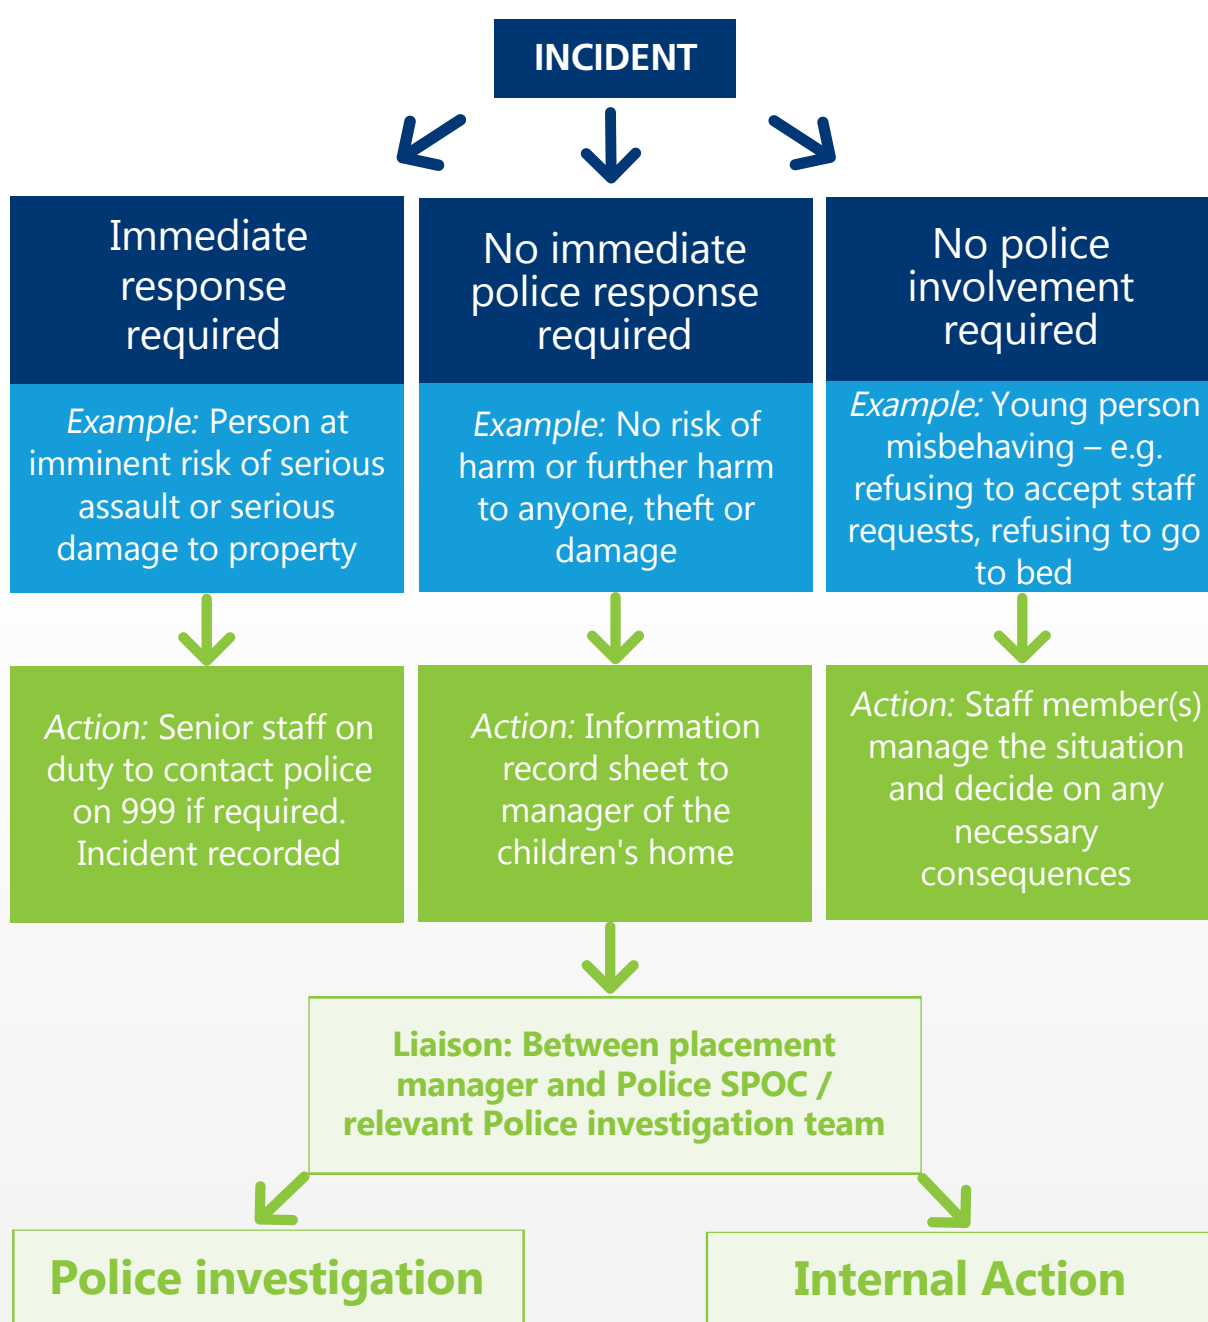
INCIDENT

Immediate response required

Example: Person at imminent risk of serious assault or serious damage to property

Action: Senior staff on duty to contact police on 999 if required. Incident recorded

No immediate police response required

Example: No risk of harm or further harm to anyone, theft or damage

Action: Information record sheet to manager of the children's home

No police involvement required

Example: Young person misbehaving – e.g. refusing to accept staff requests, refusing to go to bed

Action: Staff member(s) manage the situation and decide on any necessary consequences

Liaison: Between placement manager and Police SPOC / relevant Police investigation team

Police investigation

Internal Action